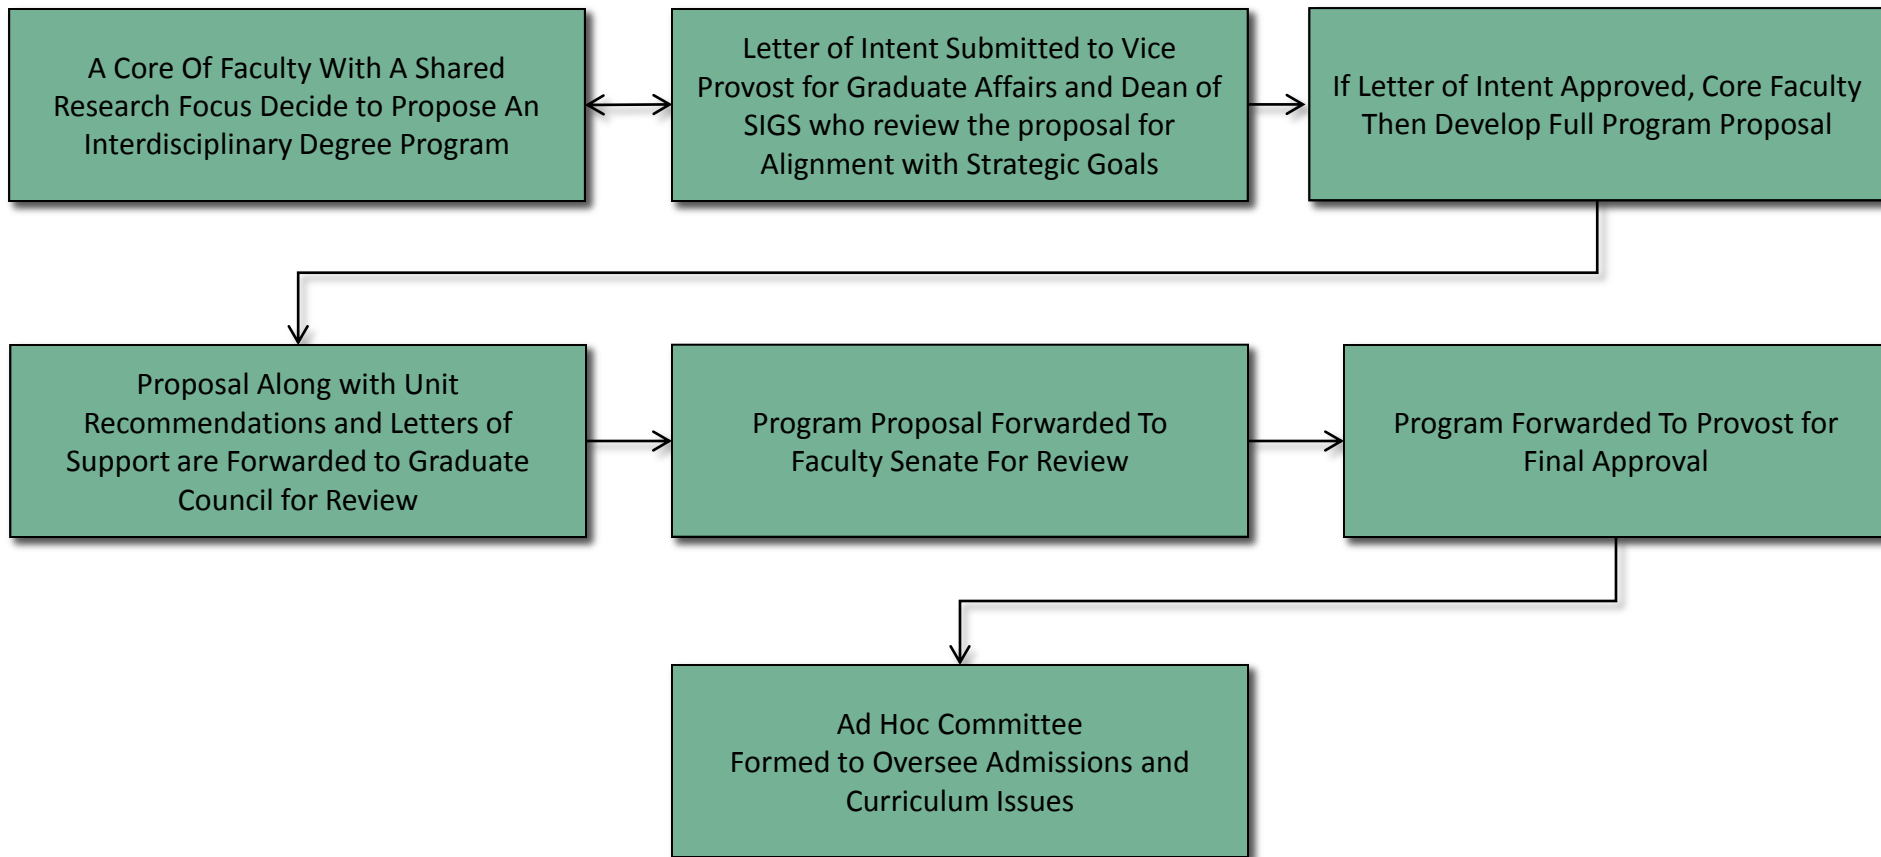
A Core Of Faculty With A Shared Research Focus Decide to Propose An Interdisciplinary Degree Program

Letter of Intent Submitted to Vice Provost for Graduate Affairs and Dean of SIGS who review the proposal for Alignment with Strategic Goals

If Letter of Intent Approved, Core Faculty Then Develop Full Program Proposal

Proposal Along with Unit Recommendations and Letters of Support are Forwarded to Graduate Council for Review

Program Proposal Forwarded To Faculty Senate For Review

Program Forwarded To Provost for Final Approval

Ad Hoc Committee
Formed to Oversee Admissions and Curriculum Issues